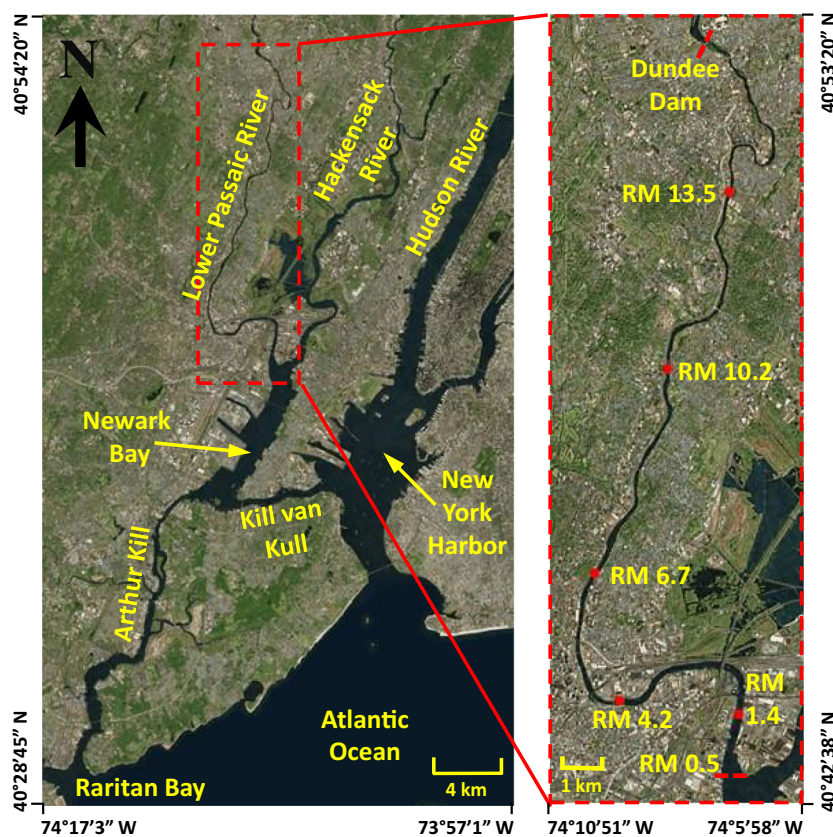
40°54'20" N
N
Lower Passaic River
Hackensack River
Hudson River
Newark Bay
New York Harbor
Kill van Kull
Arthur Kill
Atlantic Ocean
Raritan Bay
4 km
40°28'45" N
74°17'3" W
73°57'1" W
40°53'20" N
Dundee Dam
RM 13.5
RM 10.2
RM 6.7
RM 4.2
RM 1.4
RM 0.5
1 km
40°42'38" N
74°10'51" W
74°5'58" W